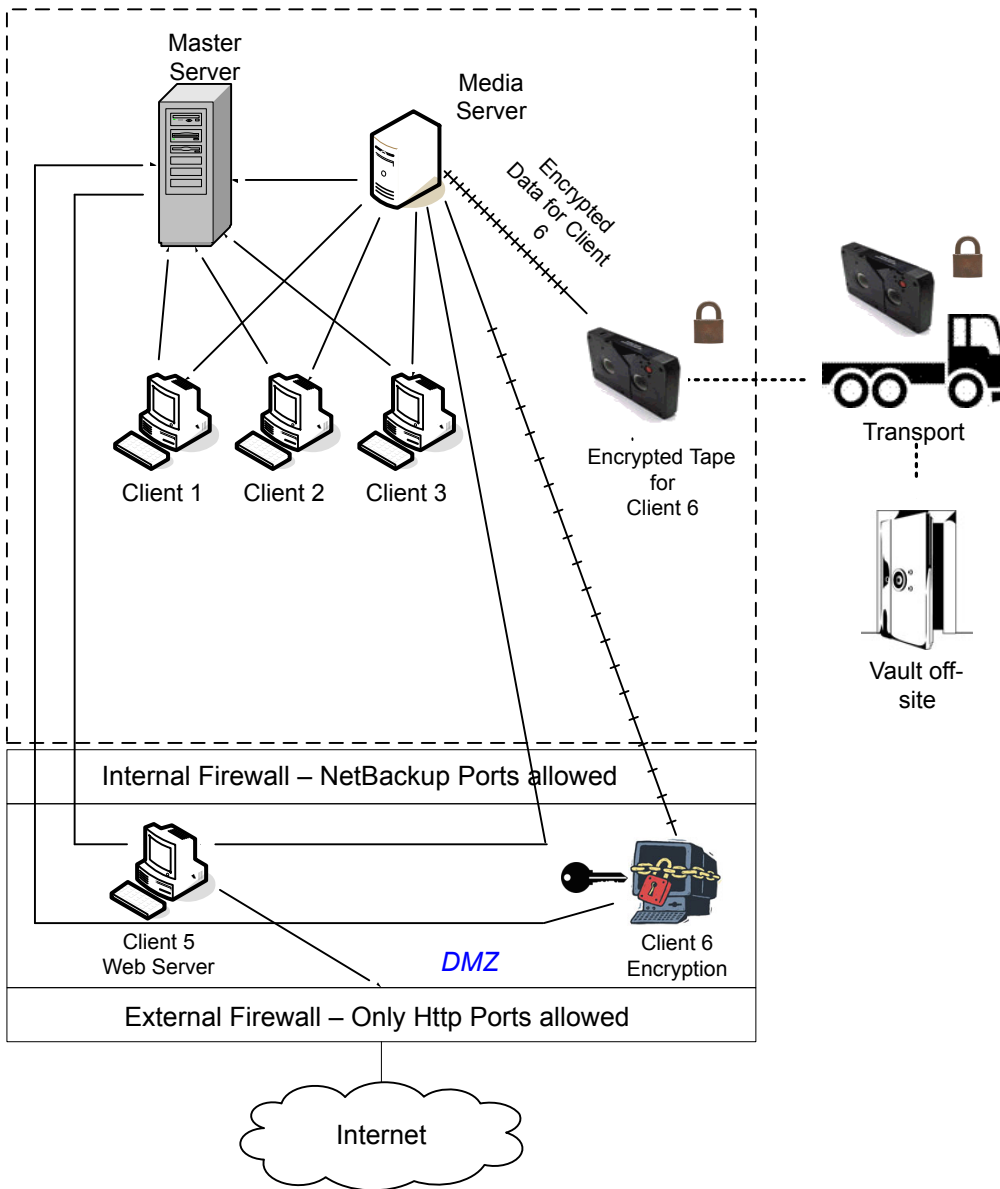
Master Server

Media Server

Encrypted Data for Client 6

Client 1

Client 2

Client 3

Encrypted Tape for Client 6

Transport

Vault off-site

Internal Firewall – NetBackup Ports allowed

Client 5 Web Server

DMZ

Client 6 Encryption

External Firewall – Only Http Ports allowed

Internet